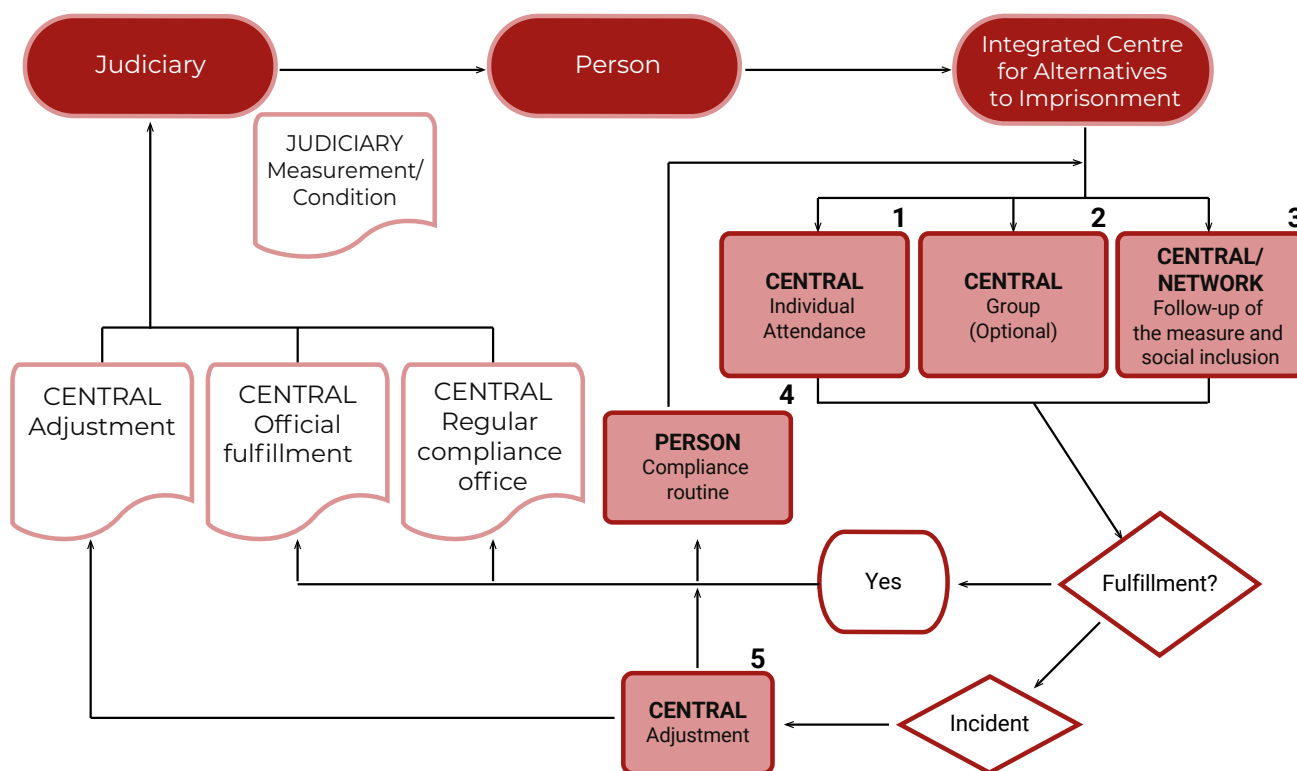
Judiciary

Person

Integrated Centre for Alternatives to Imprisonment

JUDICIARY Measurement/ Condition

1

CENTRAL
Individual Attendance

2

CENTRAL
Group (Optional)

3

CENTRAL/ NETWORK
Follow-up of the measure and social inclusion

4

CENTRAL Adjustment

CENTRAL Official fulfillment

CENTRAL Regular compliance office

PERSON
Compliance routine

Yes

Fulfillment?

Incident

5

CENTRAL
Adjustment